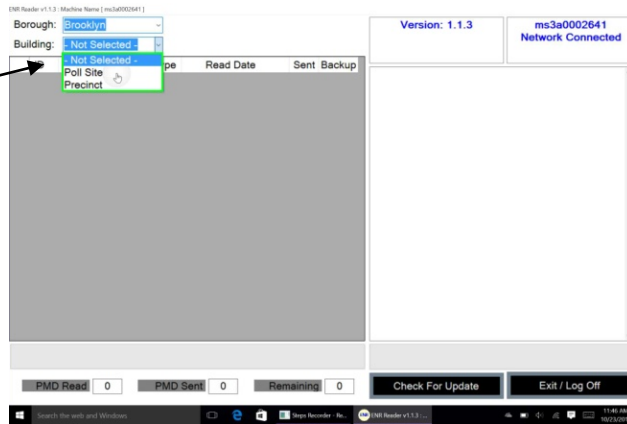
ENR Reader v1.1.3 : Machine Name [ ms3a0002641 ]

Borough: Brooklyn

Building: - Not Selected -

- Not Selected -
Poll Site
Precinct

pe | Read Date | Sent | Backup

Version: 1.1.3

ms3a0002641
Network Connected

PMD Read 0

PMD Sent 0

Remaining 0

Check For Update

Exit / Log Off

Search the web and Windows

Steps Recorder - Re...

ENR Reader v1.1.3 :...

11:46 AM
10/23/20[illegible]